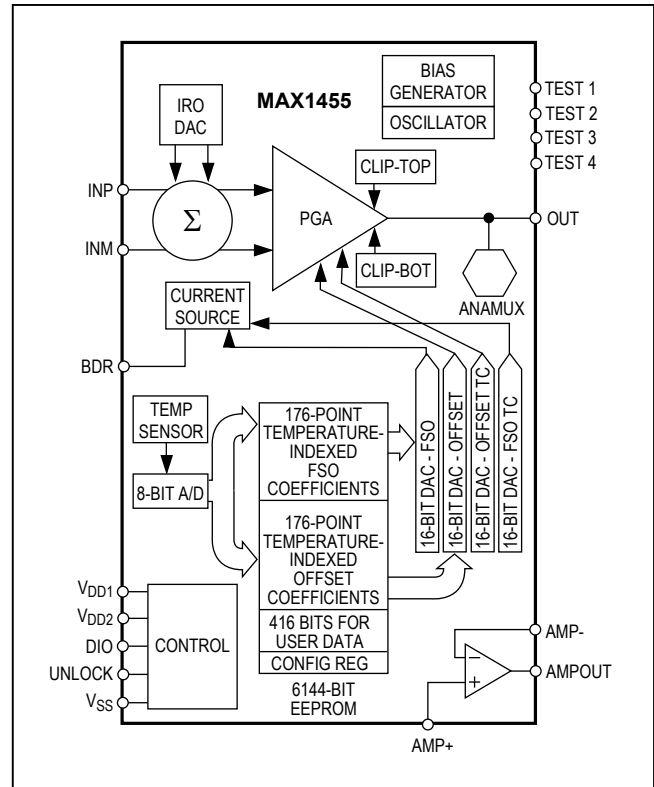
MAX1455

BIAS GENERATOR

OSCILLATOR

TEST 1
TEST 2
TEST 3
TEST 4

IRO DAC

INP

INM

$\Sigma$

PGA

CLIP-TOP

CLIP-BOT

OUT

ANAMUX

CURRENT SOURCE

BDR

TEMP SENSOR

8-BIT A/D

176-POINT TEMPERATURE-INDEXED FSO COEFFICIENTS

176-POINT TEMPERATURE-INDEXED OFFSET COEFFICIENTS

416 BITS FOR USER DATA

CONFIG REG

6144-BIT EEPROM

16-BIT DAC - FSO
16-BIT DAC - OFFSET
16-BIT DAC - OFFSET TC
16-BIT DAC - FSO TC

$V_{DD1}$
$V_{DD2}$
DIO
UNLOCK
$V_{SS}$

CONTROL

AMP-
AMPOUT
AMP+

-
+